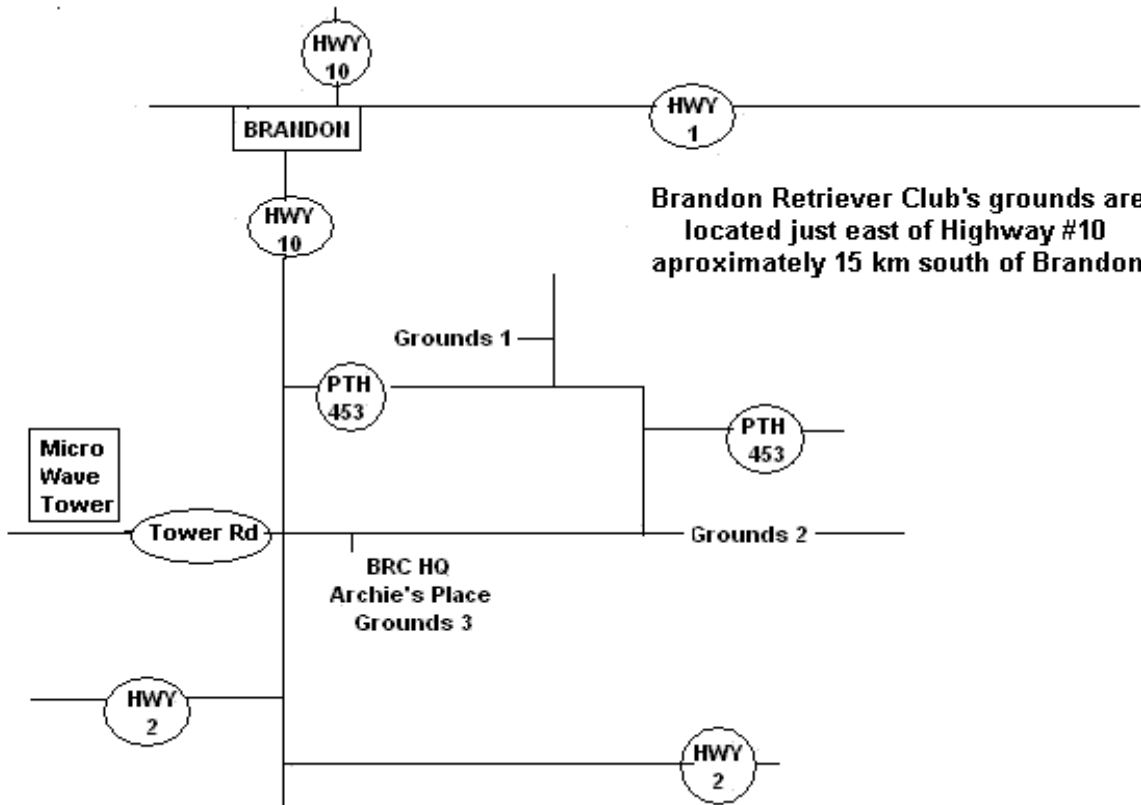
HWY
10

BRANDON

HWY
1

Brandon Retriever Club's grounds are located just east of Highway #10 aproximately 15 km south of Brandon

HWY
10

Grounds 1

PTH
453

PTH
453

Micro
Wave
Tower

Tower Rd

Grounds 2

BRC HQ
Archie's Place
Grounds 3

HWY
2

HWY
2